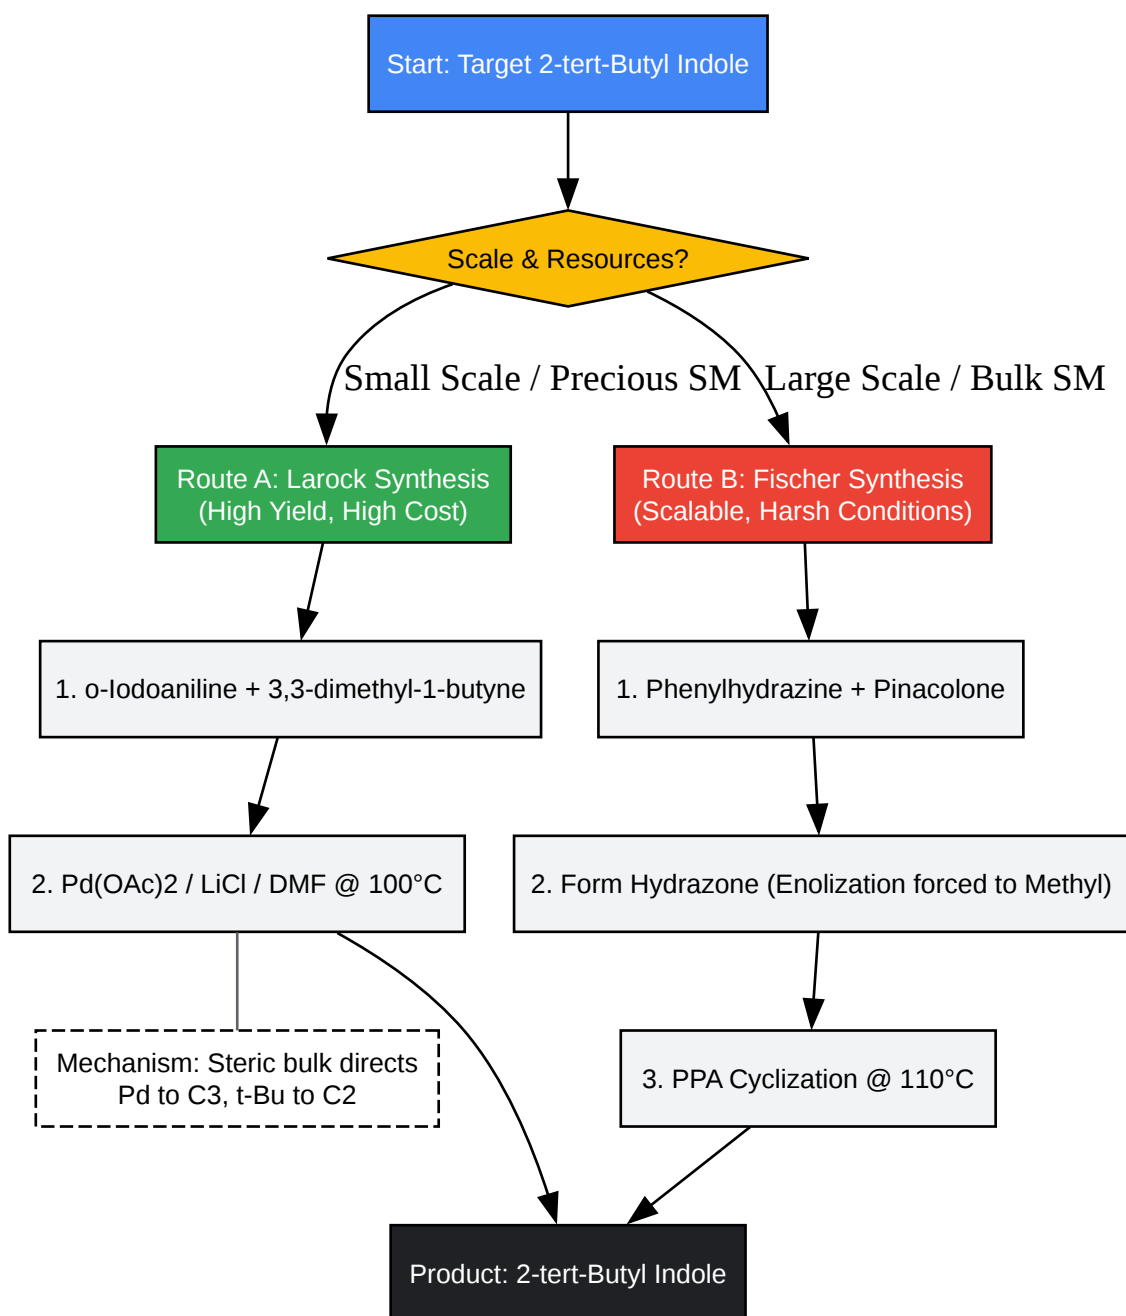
Start: Target 2-tert-Butyl Indole

Scale & Resources?

Small Scale / Precious SM

Large Scale / Bulk SM

Route A: Larock Synthesis
(High Yield, High Cost)

Route B: Fischer Synthesis
(Scalable, Harsh Conditions)

1. o-Iodoaniline + 3,3-dimethyl-1-butyne

1. Phenylhydrazine + Pinacolone

2. Pd(OAc)2 / LiCl / DMF @ 100°C

2. Form Hydrazone (Enolization forced to Methyl)

Mechanism: Steric bulk directs Pd to C3, t-Bu to C2

3. PPA Cyclization @ 110°C

Product: 2-tert-Butyl Indole